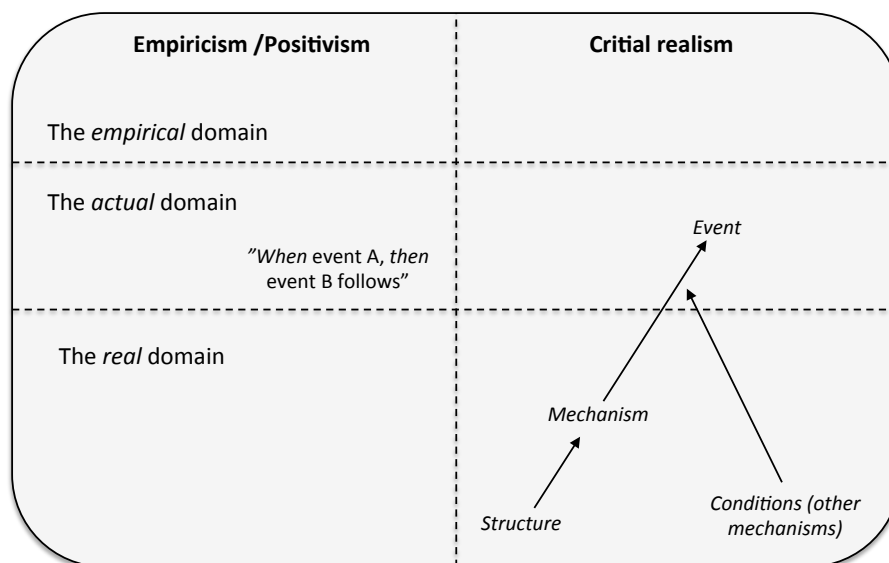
| Empiricism /Positivism | Critial realism |
|---|---|
| The empirical domain | |
| The actual domain<br>”When event A, then event B follows” | Event |
| The real domain | Mechanism<br>Structure<br>Conditions (other mechanisms) |